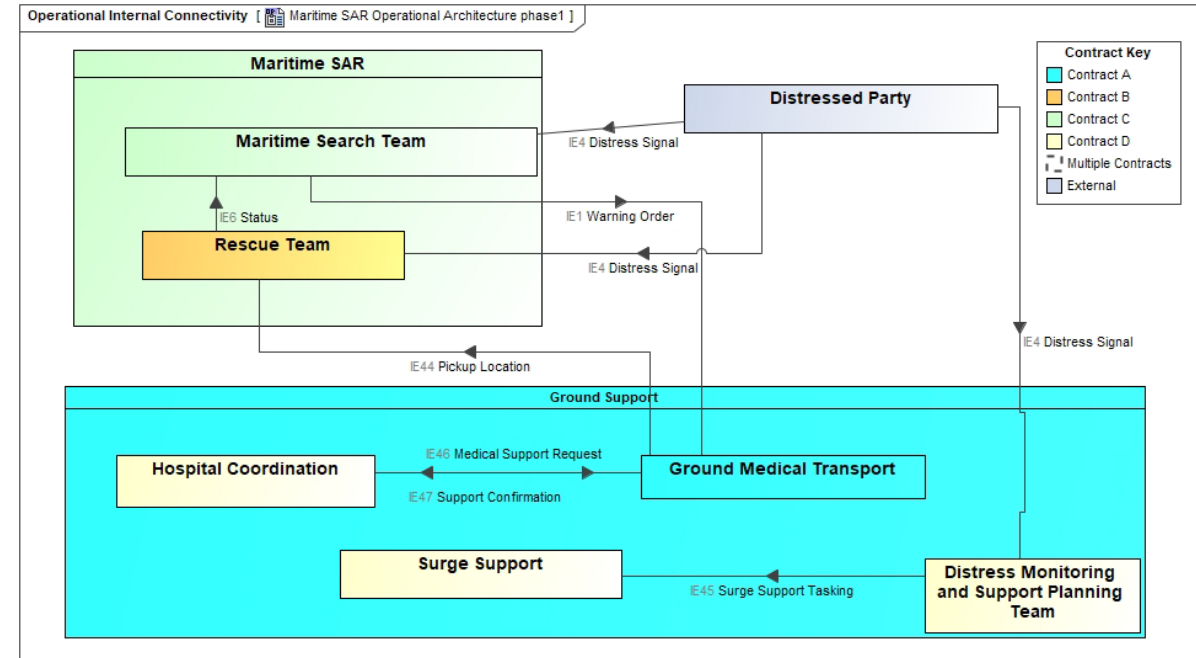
Operational Internal Connectivity [ Maritime SAR Operational Architecture phase1 ]

Maritime SAR

Maritime Search Team

IE6 Status

Rescue Team

Distressed Party

IE4 Distress Signal

IE1 Warning Order

IE4 Distress Signal

IE44 Pickup Location

IE4 Distress Signal

Contract Key
Contract A
Contract B
Contract C
Contract D
Multiple Contracts
External

Ground Support

Hospital Coordination

IE46 Medical Support Request

IE47 Support Confirmation

Ground Medical Transport

Surge Support

IE45 Surge Support Tasking

Distress Monitoring and Support Planning Team